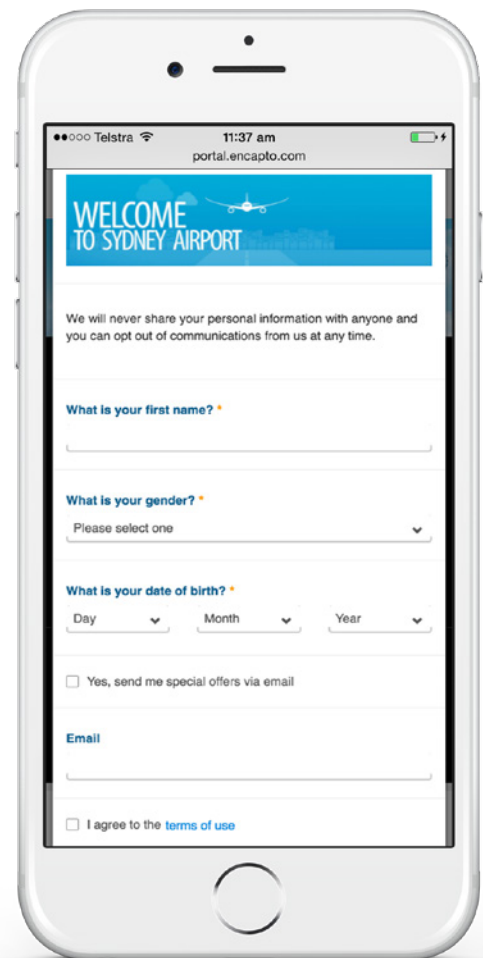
●●○○○ Telstra 11:37 am
portal.encapto.com

WELCOME
TO SYDNEY AIRPORT

We will never share your personal information with anyone and you can opt out of communications from us at any time.

What is your first name? *

What is your gender? *
Please select one

What is your date of birth? *
Day
Month
Year

Yes, send me special offers via email

Email

I agree to the terms of use